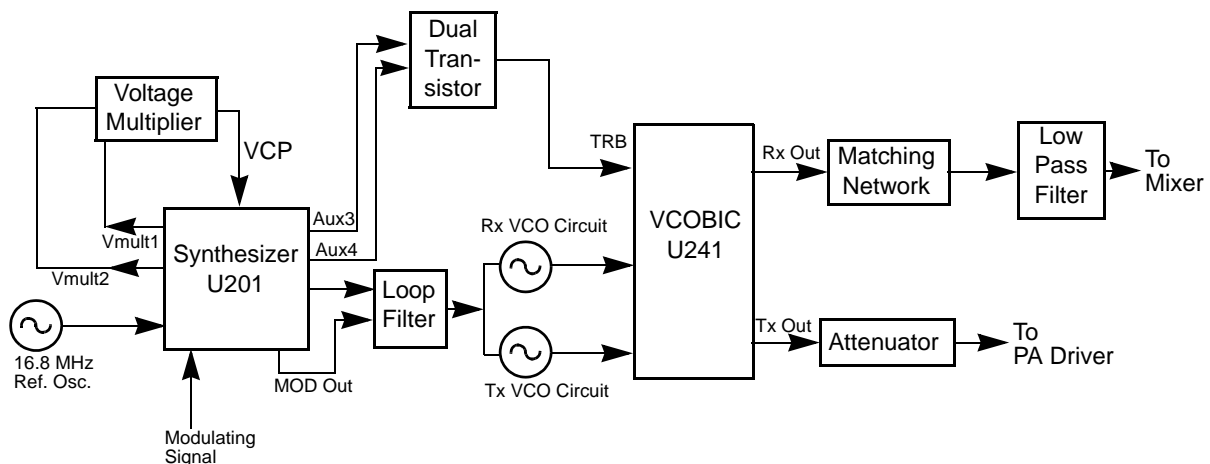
Dual Transistor

Voltage Multiplier

VCP

TRB

VCOBIC U241

Rx Out

Matching Network

Low Pass Filter

To Mixer

Aux3

Aux4

Vmult1

Synthesizer U201

Vmult2

Rx VCO Circuit

Loop Filter

16.8 MHz Ref. Osc.

Tx Out

Attenuator

To PA Driver

MOD Out

Tx VCO Circuit

Modulating Signal